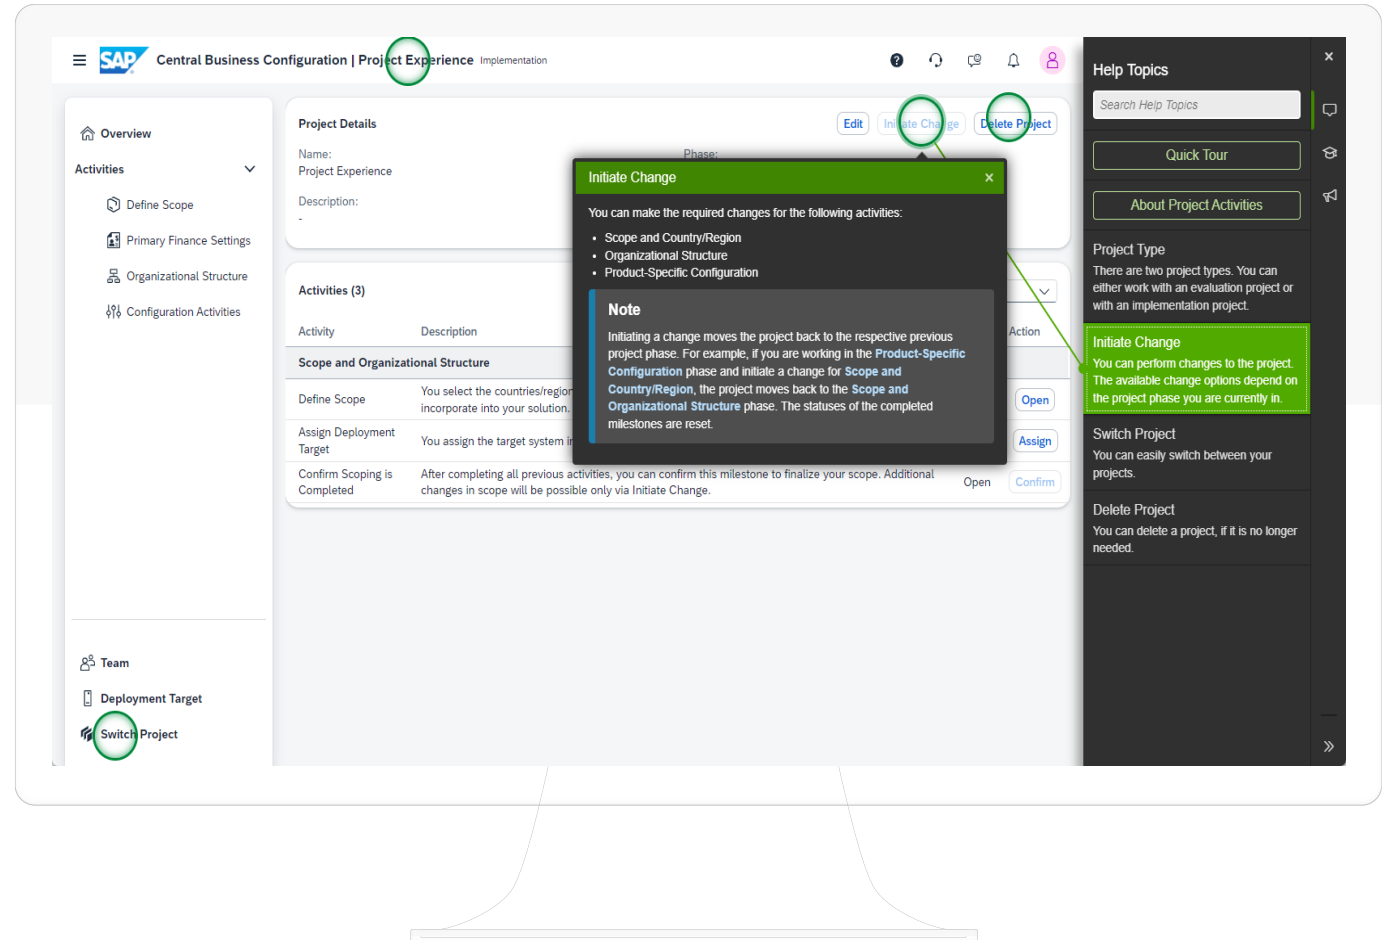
SAP Central Business Configuration | Project Experience Implementation

Overview

Activities

Define Scope

Primary Finance Settings

Organizational Structure

Configuration Activities

Team

Deployment Target

Switch Project

Project Details

Edit Initiate Change Delete Project

Name:
Project Experience

Phase:

Description:
-

Activities (3)

| Activity | Description | | Action |
|---|---|---|---|
| Scope and Organizational Structure | | | |
| Define Scope | You select the countries/region incorporate into your solution. | | Open |
| Assign Deployment Target | You assign the target system i | | Assign |
| Confirm Scoping is Completed | After completing all previous activities, you can confirm this milestone to finalize your scope. Additional changes in scope will be possible only via Initiate Change. | Open | Confirm |

Initiate Change ×

You can make the required changes for the following activities:

- Scope and Country/Region
- Organizational Structure
- Product-Specific Configuration

Note

Initiating a change moves the project back to the respective previous project phase. For example, if you are working in the Product-Specific Configuration phase and initiate a change for Scope and Country/Region, the project moves back to the Scope and Organizational Structure phase. The statuses of the completed milestones are reset.

Help Topics ×

Search Help Topics

Quick Tour

About Project Activities

Project Type
There are two project types. You can either work with an evaluation project or with an implementation project.

Initiate Change
You can perform changes to the project. The available change options depend on the project phase you are currently in.

Switch Project
You can easily switch between your projects.

Delete Project
You can delete a project, if it is no longer needed.

»